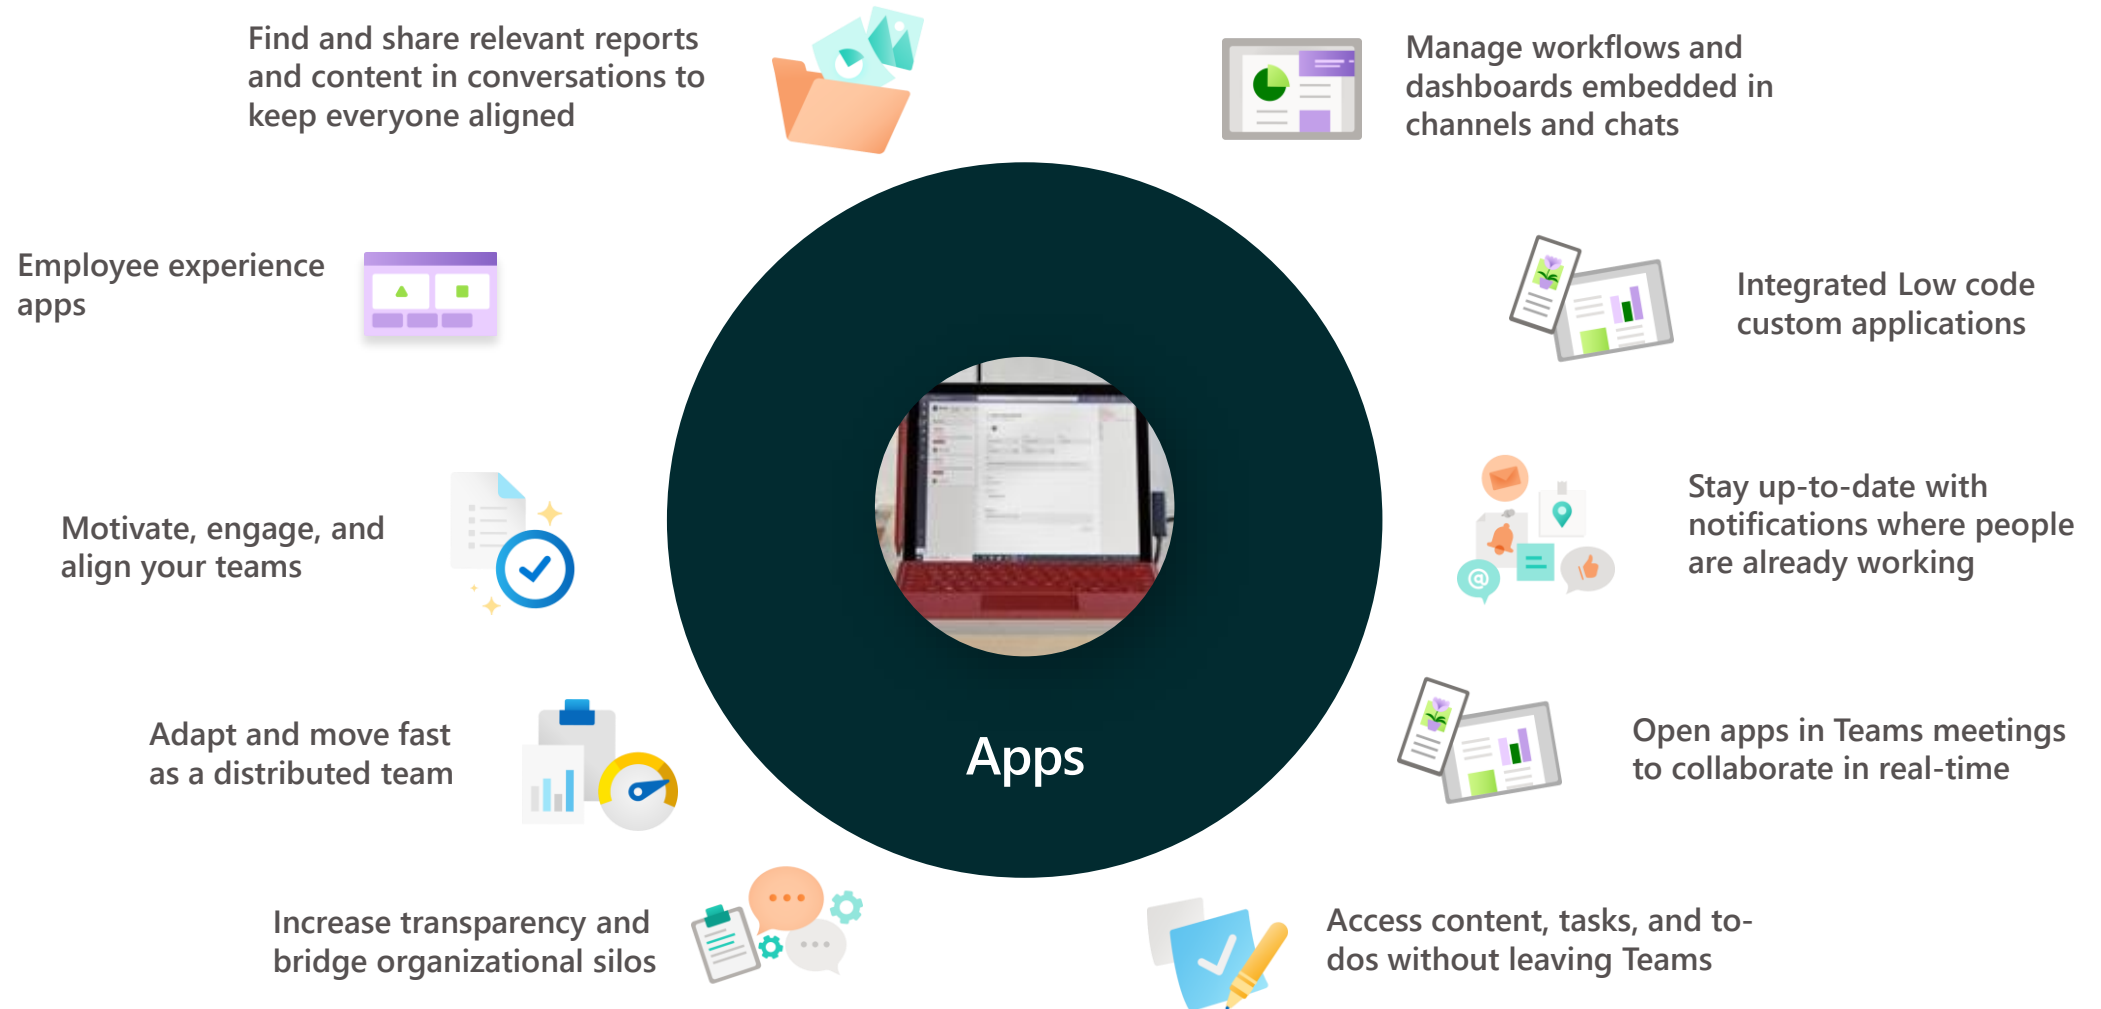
Find and share relevant reports and content in conversations to keep everyone aligned

Manage workflows and dashboards embedded in channels and chats

Employee experience apps

Integrated Low code custom applications

Motivate, engage, and align your teams

Stay up-to-date with notifications where people are already working

Adapt and move fast as a distributed team

Open apps in Teams meetings to collaborate in real-time

Increase transparency and bridge organizational silos

Access content, tasks, and to-dos without leaving Teams

Apps